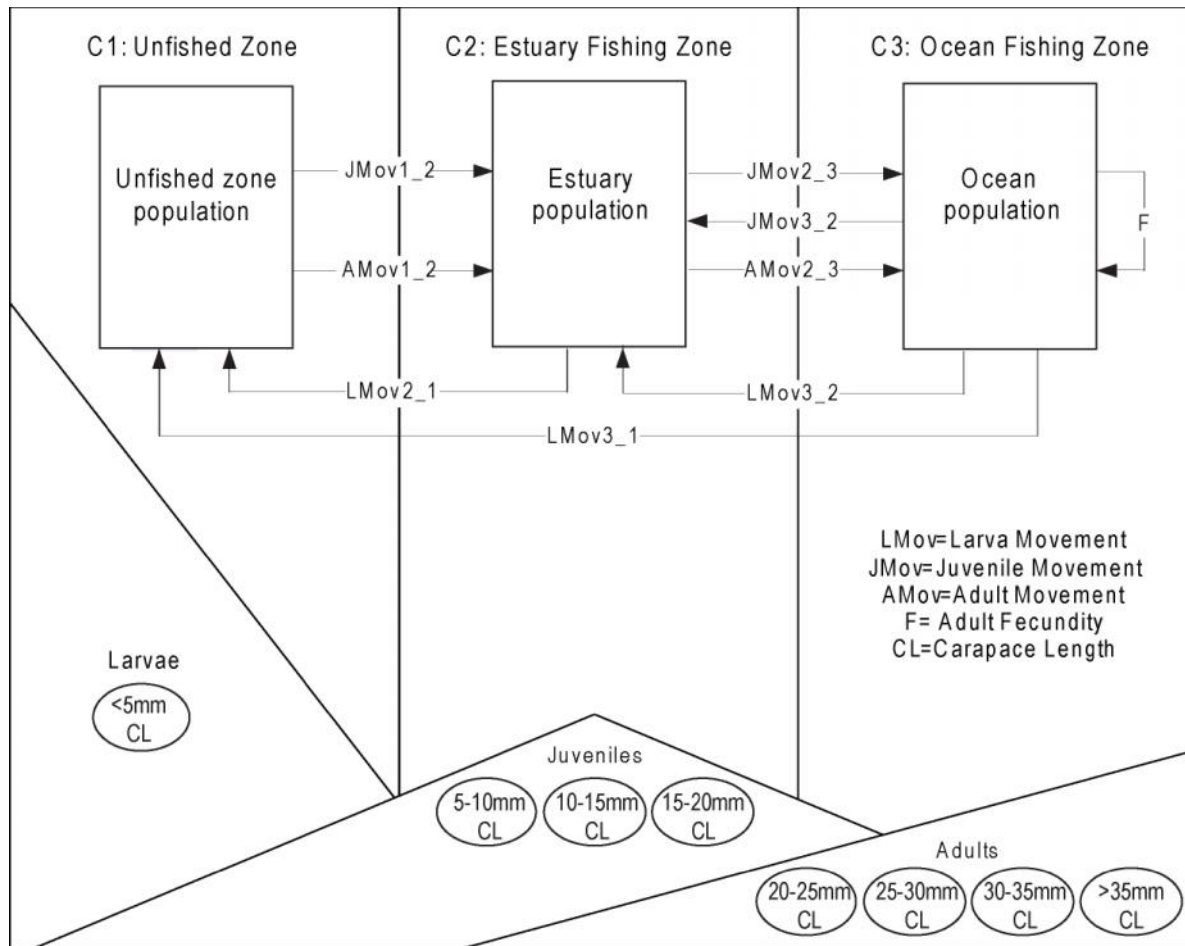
C1: Unfished Zone

C2: Estuary Fishing Zone

C3: Ocean Fishing Zone

Unfished zone population

Estuary population

Ocean population

JMov1_2

AMov1_2

JMov2_3

JMov3_2

AMov2_3

F

LMov2_1

LMov3_2

LMov3_1

LMov=Larva Movement
JMov=Juvenile Movement
AMov=Adult Movement
F= Adult Fecundity
CL=Carapace Length

Larvae

<5mm CL

Juveniles

5-10mm CL

10-15mm CL

15-20mm CL

Adults

20-25mm CL

25-30mm CL

30-35mm CL

>35mm CL